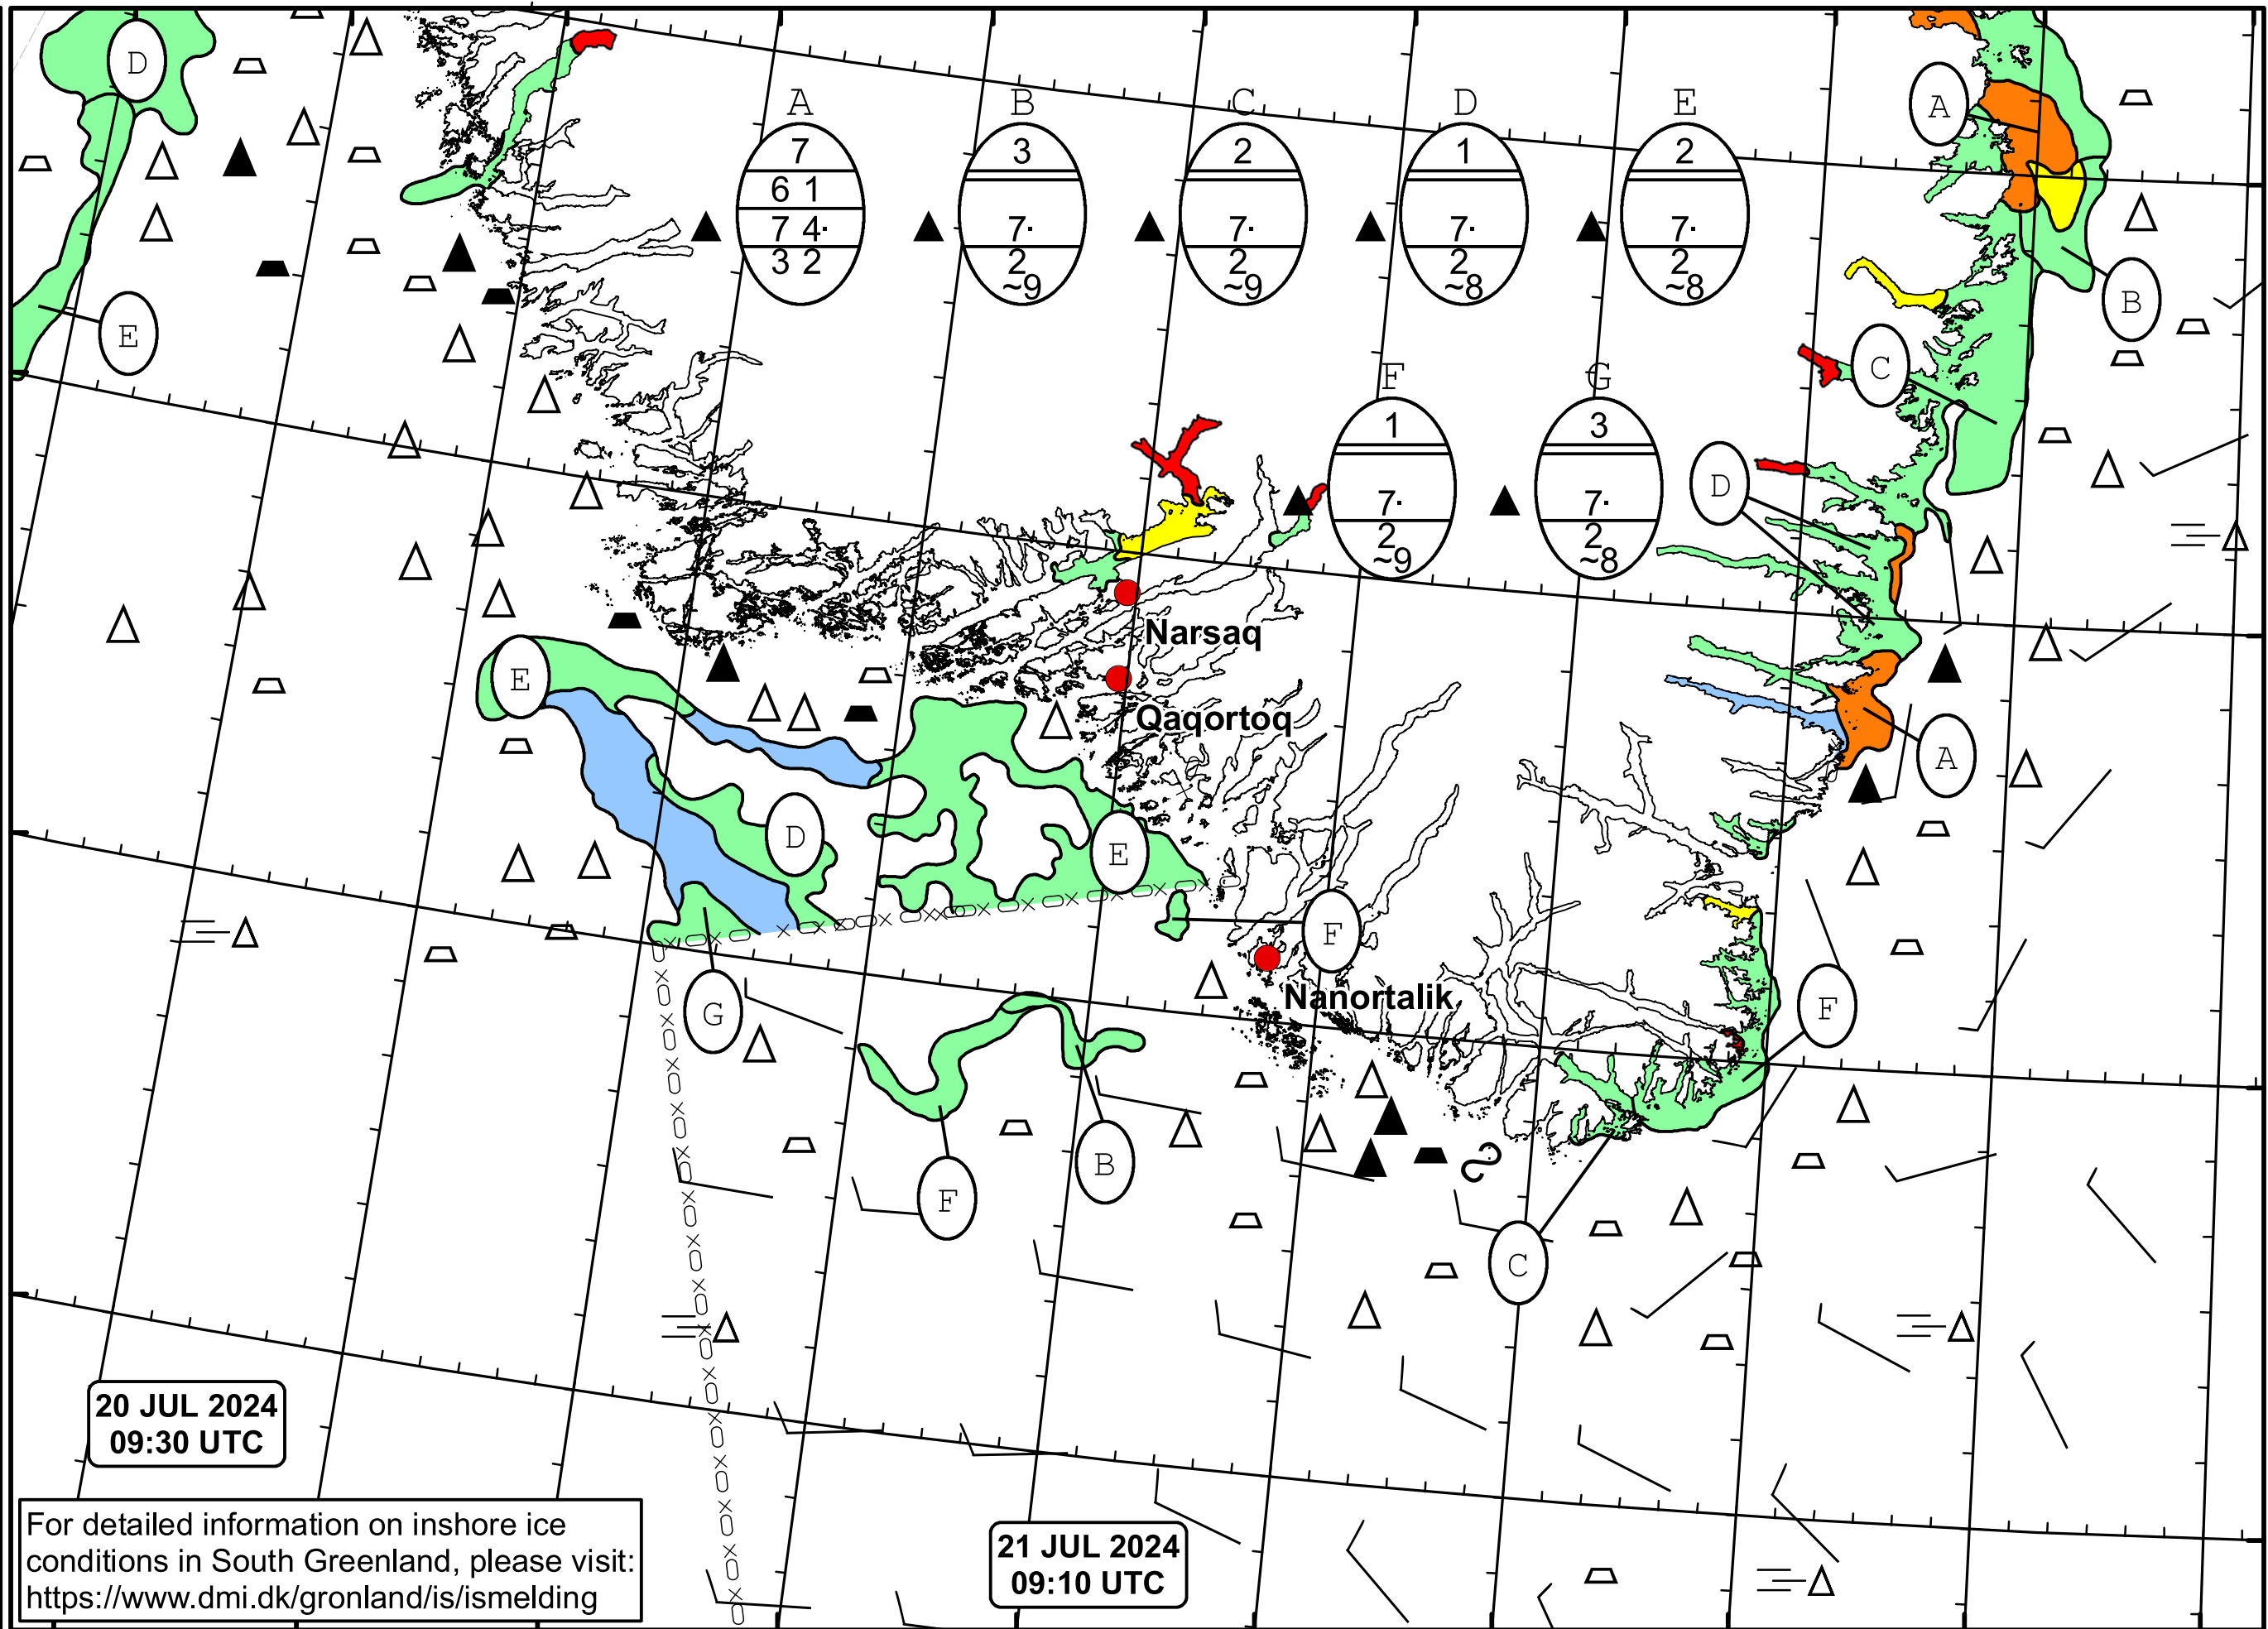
D
E
A
7
6 1
7 4·
3 2
B
3
7·
2
~9
C
2
7·
2
~9
D
1
7·
2
~8
E
2
7·
2
~8
A
B
C
F
1
7·
2
~9
G
3
7·
2
~8
D
Narsaq
Qaqortoq
E
D
E
A
F
Nanortalik
G
F
B
F
C
20 JUL 2024
09:30 UTC
For detailed information on inshore ice conditions in South Greenland, please visit: https://www.dmi.dk/gronland/is/ismelding
21 JUL 2024
09:10 UTC